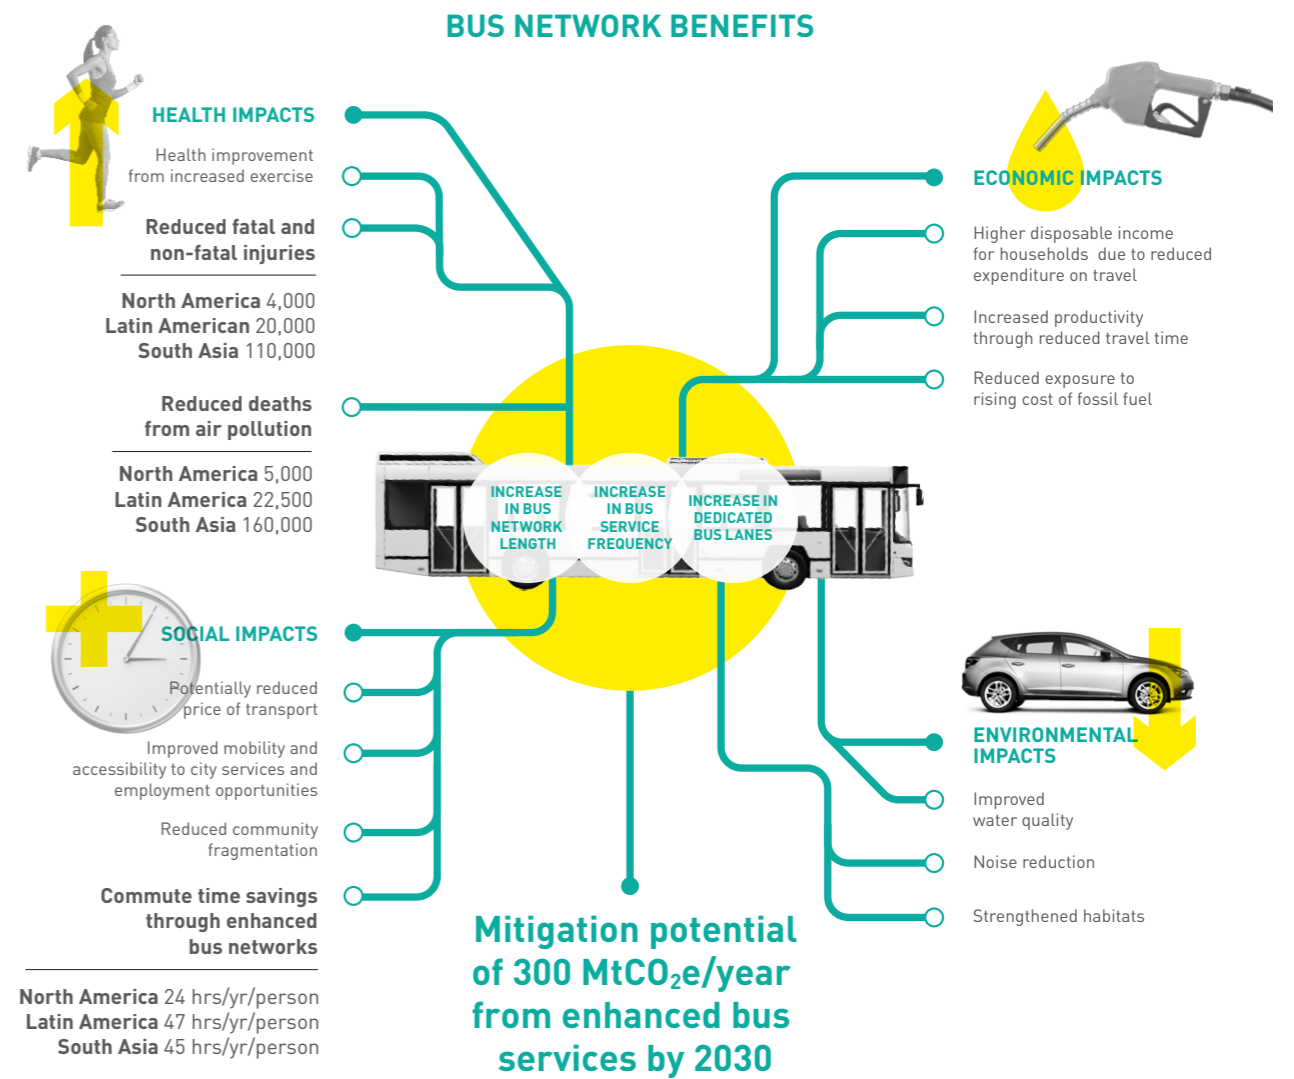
BUS NETWORK BENEFITS

HEALTH IMPACTS

Health improvement from increased exercise

Reduced fatal and non-fatal injuries

North America 4,000
Latin American 20,000
South Asia 110,000

Reduced deaths from air pollution

North America 5,000
Latin America 22,500
South Asia 160,000

SOCIAL IMPACTS

Potentially reduced price of transport

Improved mobility and accessibility to city services and employment opportunities

Reduced community fragmentation

Commute time savings through enhanced bus networks

North America 24 hrs/yr/person
Latin America 47 hrs/yr/person
South Asia 45 hrs/yr/person

INCREASE IN BUS NETWORK LENGTH

INCREASE IN BUS SERVICE FREQUENCY

INCREASE IN DEDICATED BUS LANES

Mitigation potential of 300 $MtCO_2e$/year from enhanced bus services by 2030

ECONOMIC IMPACTS

Higher disposable income for households due to reduced expenditure on travel

Increased productivity through reduced travel time

Reduced exposure to rising cost of fossil fuel

ENVIRONMENTAL IMPACTS

Improved water quality

Noise reduction

Strengthened habitats